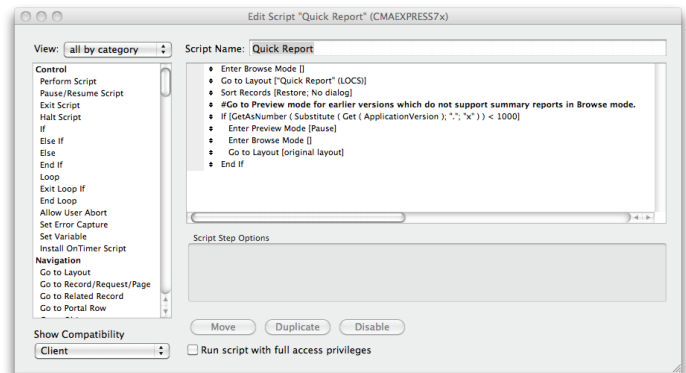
Edit Script "Quick Report" (CMAEXPRESS7x)

View: all by category

Control
Perform Script
Pause/Resume Script
Exit Script
Halt Script
If
Else If
Else
End If
Loop
Exit Loop If
End Loop
Allow User Abort
Set Error Capture
Set Variable
Install OnTimer Script
Navigation
Go to Layout
Go to Record/Request/Page
Go to Related Record
Go to Portal Row

Script Name: Quick Report

Enter Browse Mode []
Go to Layout ["Quick Report" (LOCS)]
Sort Records [Restore; No dialog]
#Go to Preview mode for earlier versions which do not support summary reports in Browse mode.
If [GetAsNumber ( Substitute ( Get ( ApplicationVersion ); "."; "x" ) ) < 1000]
Enter Preview Mode [Pause]
Enter Browse Mode []
Go to Layout [original layout]
End If

Script Step Options

Move
Duplicate
Disable

Show Compatibility
Client

Run script with full access privileges